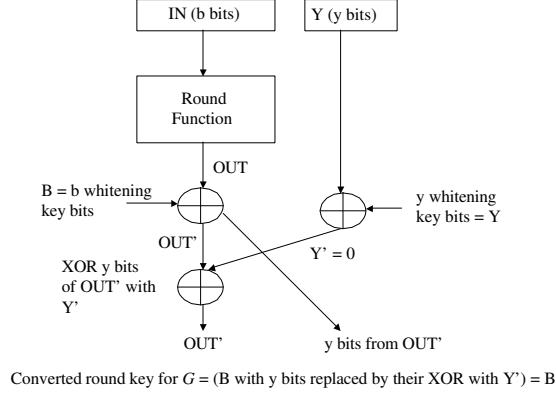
IN (b bits)

Y (y bits)

Round Function

OUT

B = b whitening key bits

y whitening key bits = Y

OUT'

Y' = 0

XOR y bits of OUT' with Y'

OUT'

y bits from OUT'

Converted round key for $G$ = (B with y bits replaced by their XOR with Y') = B